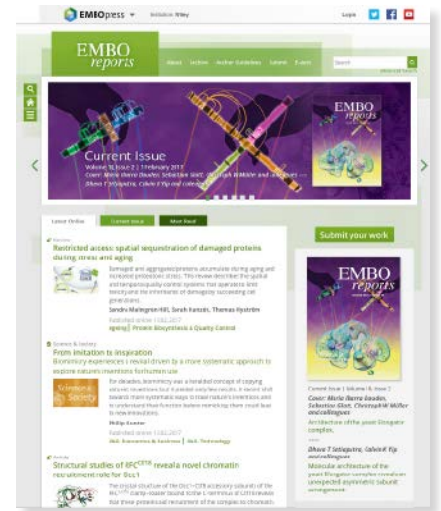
EMBOpress

Login

EMBO reports

Volume 18, Issue 2 | 1 February 2017

About Archive Author Guidelines Submit E-alerts

Search

Current Issue

Volume 18, Issue 2 | 1 February 2017

Cover: Maria Ibarra Bautista, Sebastian Glatt, Christoph W Müller and colleagues

Dhavo T Setiaputra, Calvin K Yip and colleagues

EMBO reports

Latest Online Current Issue Most Read

Submit your work

Reviews

Restricted access: spatial sequestration of damaged proteins during stress and aging

Damaged and aggregated proteins accumulate during aging and increased proteotoxic stress. This review describes the spatial and temporally quality control systems that operate to limit toxicity and the inheritance of damage by succeeding cell generations.

Sandra Malmgren Hill, Sarah Hanzén, Thomas Nyström

Published online 13.02.2017

Ageing | Protein Biosynthesis & Quality Control

Science & Society

From imitation to inspiration

Biomimicry experiences a revival driven by a more systematic approach to explore natures inventions for human use

For decades, biomimicry was a heralded concept of copying natural inventions but it yielded only few results. A recent shift towards more systematic ways to make nature's inventions and to understand their function before mimicking them could lead to new innovations.

Philip Hunter

Published online 13.02.2017

S&S: Economics & Business | S&S: Technology

Article

Structural studies of IFC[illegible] reveal a novel chromatin recruitment role for Dcc1

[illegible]

Current Issue | Volume 18, Issue 2

Cover: Maria Ibarra Bautista, Sebastian Glatt, Christoph W Müller and colleagues

Architecture of the yeast Elongator complex

Dhavo T Setiaputra, Calvin K Yip and colleagues

Molecular architecture of the yeast Elongator complex reveals an unexpected asymmetric subunit arrangement